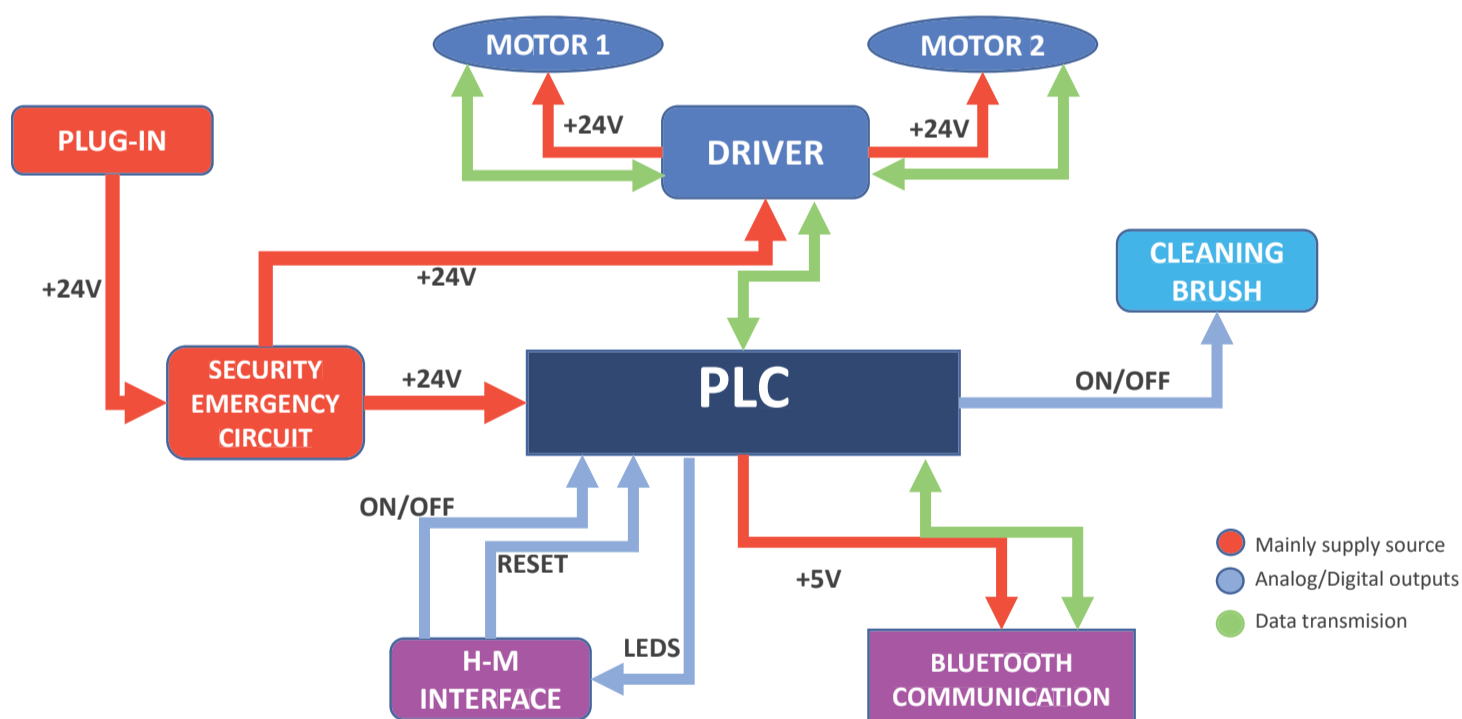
MOTOR 1

MOTOR 2

PLUG-IN

+24V

DRIVER

+24V

+24V

+24V

CLEANING BRUSH

SECURITY EMERGENCY CIRCUIT

+24V

PLC

ON/OFF

ON/OFF

RESET

LEDS

+5V

H-M INTERFACE

BLUETOOTH COMMUNICATION

Mainly supply source

Analog/Digital outputs

Data transmision